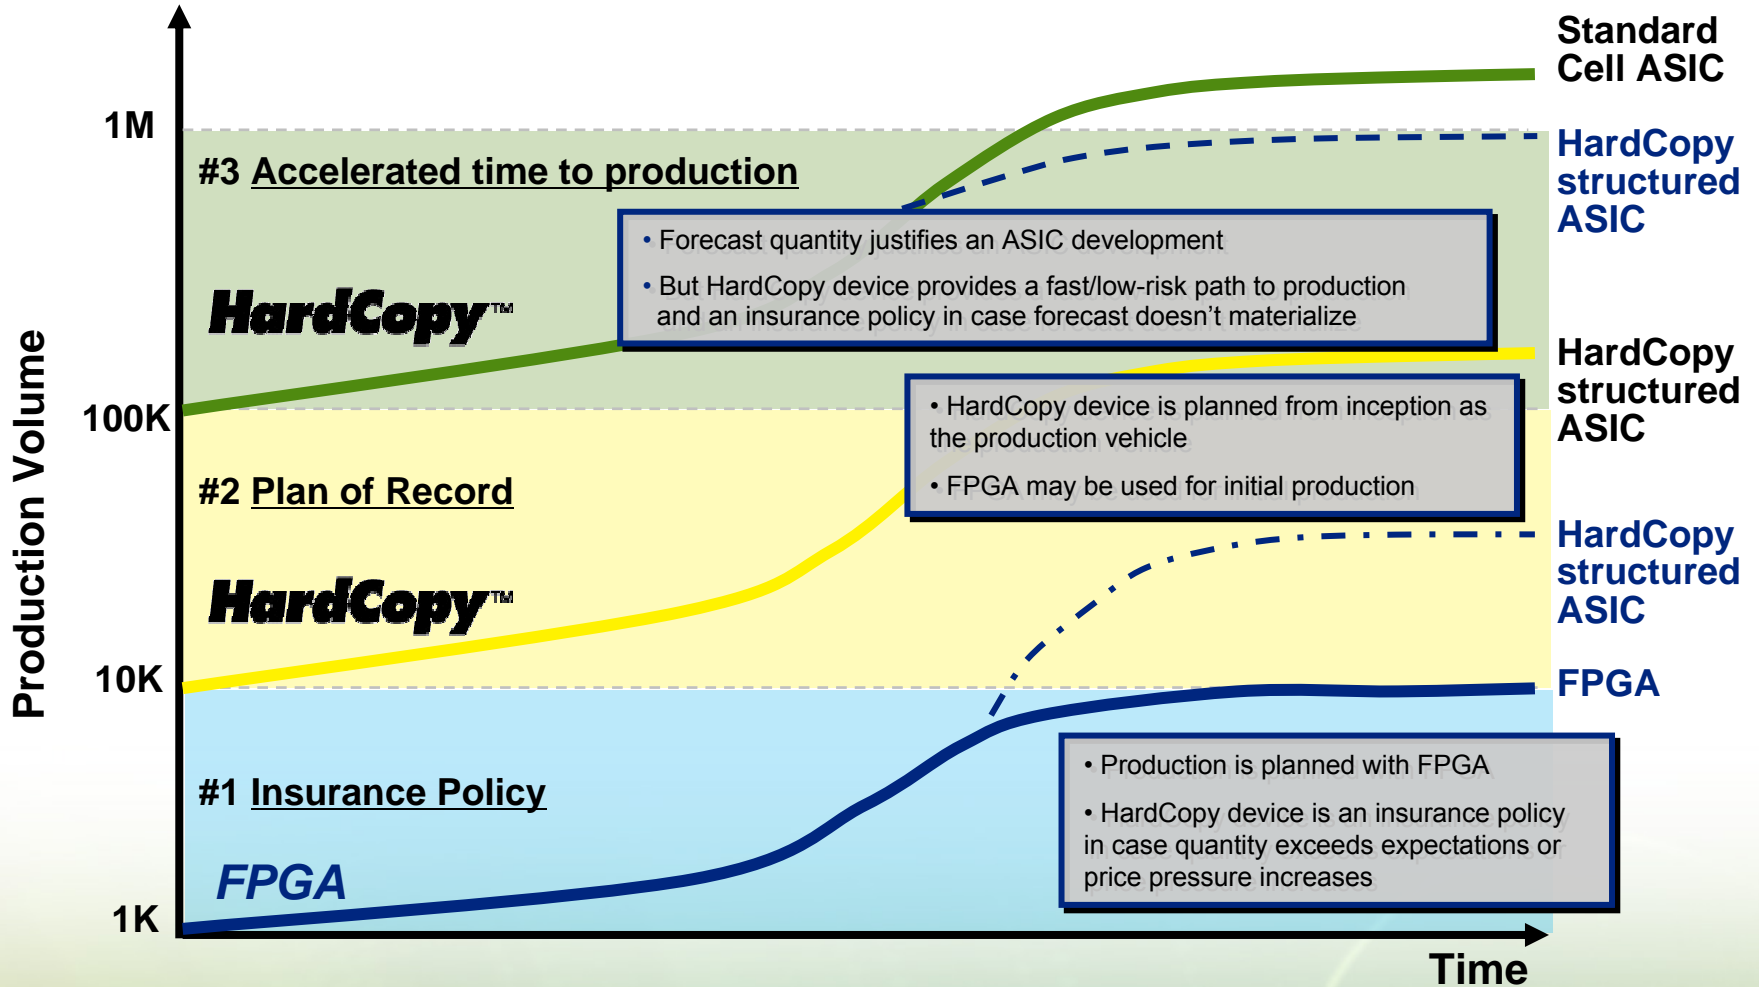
Production Volume

1M

100K

10K

1K

Time

Standard Cell ASIC

HardCopy structured ASIC

HardCopy structured ASIC

HardCopy structured ASIC

FPGA

#3 Accelerated time to production

HardCopy™

• Forecast quantity justifies an ASIC development

• But HardCopy device provides a fast/low-risk path to production and an insurance policy in case forecast doesn't materialize

#2 Plan of Record

HardCopy™

• HardCopy device is planned from inception as the production vehicle

• FPGA may be used for initial production

#1 Insurance Policy

FPGA

• Production is planned with FPGA

• HardCopy device is an insurance policy in case quantity exceeds expectations or price pressure increases